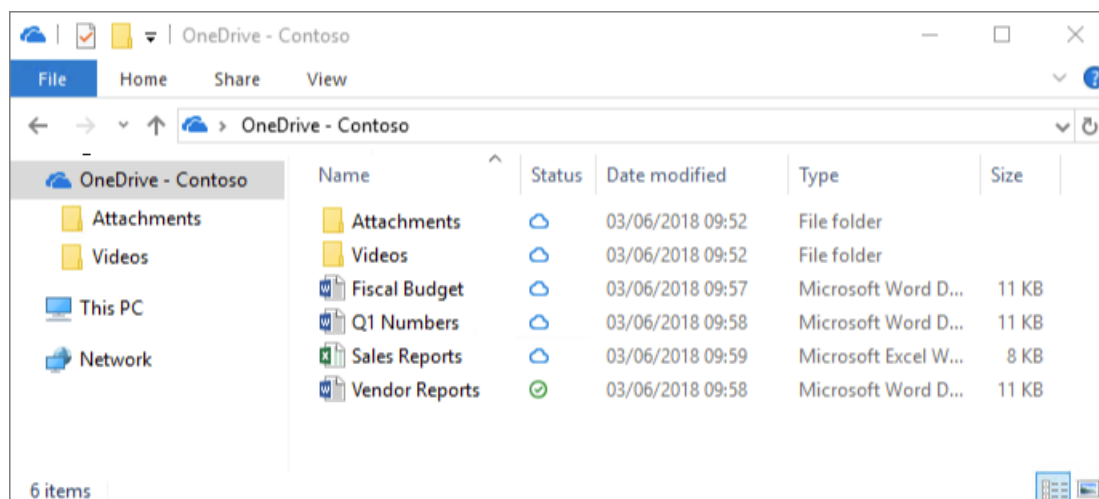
OneDrive - Contoso

File
Home
Share
View

OneDrive - Contoso

OneDrive - Contoso
Attachments
Videos
This PC
Network

| Name | Status | Date modified | Type | Size |
|---|---|---|---|---|
| Attachments | | 03/06/2018 09:52 | File folder | |
| Videos | | 03/06/2018 09:52 | File folder | |
| Fiscal Budget | | 03/06/2018 09:57 | Microsoft Word D... | 11 KB |
| Q1 Numbers | | 03/06/2018 09:58 | Microsoft Word D... | 11 KB |
| Sales Reports | | 03/06/2018 09:59 | Microsoft Excel W... | 8 KB |
| Vendor Reports | | 03/06/2018 09:58 | Microsoft Word D... | 11 KB |

6 items